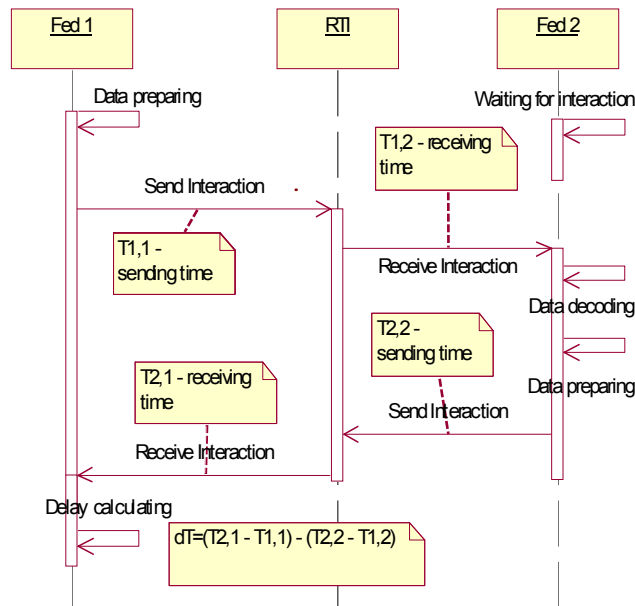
Fed 1

RTI

Fed 2

Data preparing

Waiting for interaction

T1,2 - receiving time

Send Interaction

T1,1 - sending time

Receive Interaction

Data decoding

T2,2 - sending time

Data preparing

T2,1 - receiving time

Send Interaction

Receive Interaction

Delay calculating

dT=(T2,1 - T1,1) - (T2,2 - T1,2)